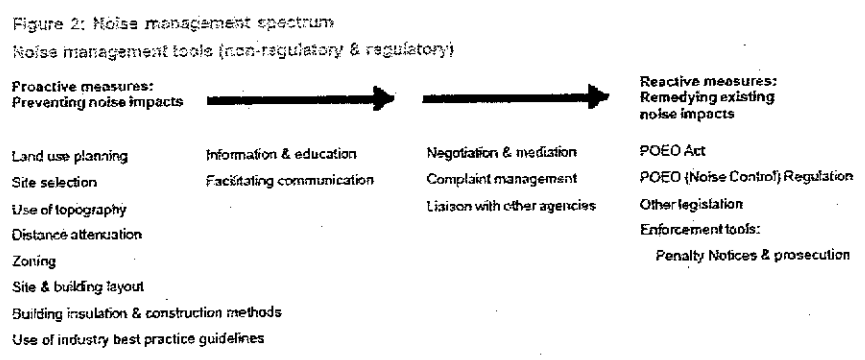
Figure 2: Noise management spectrum

Noise management tools (non-regulatory & regulatory)

Proactive measures: Preventing noise impacts

Reactive measures: Remedying existing noise impacts

Land use planning
Site selection
Use of topography
Distance attenuation
Zoning
Site & building layout
Building insulation & construction methods
Use of industry best practice guidelines

Information & education
Facilitating communication

Negotiation & mediation
Complaint management
Liaison with other agencies

POEO Act
POEO (Noise Control) Regulation
Other legislation
Enforcement tools:
Penalty Notices & prosecution